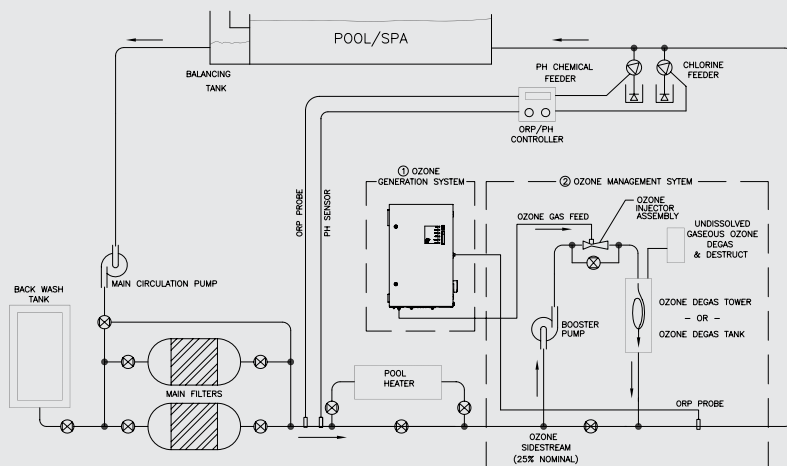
POOL/SPA

BALANCING TANK

PH CHEMICAL FEEDER

CHLORINE FEEDER

ORP/PH CONTROLLER

ORP PROBE

PH SENSOR

① OZONE GENERATION SYSTEM

② OZONE MANAGEMENT SYTEM

OZONE GAS FEED

OZONE INJECTOR ASSEMBLY

UNDISSOLVED GASEOUS OZONE DEGAS & DESTRUCT

OZONE DEGAS TOWER
— OR —
OZONE DEGAS TANK

BACK WASH TANK

MAIN CIRCULATION PUMP

BOOSTER PUMP

POOL HEATER

MAIN FILTERS

ORP PROBE

OZONE SIDESTREAM (25% NOMINAL)